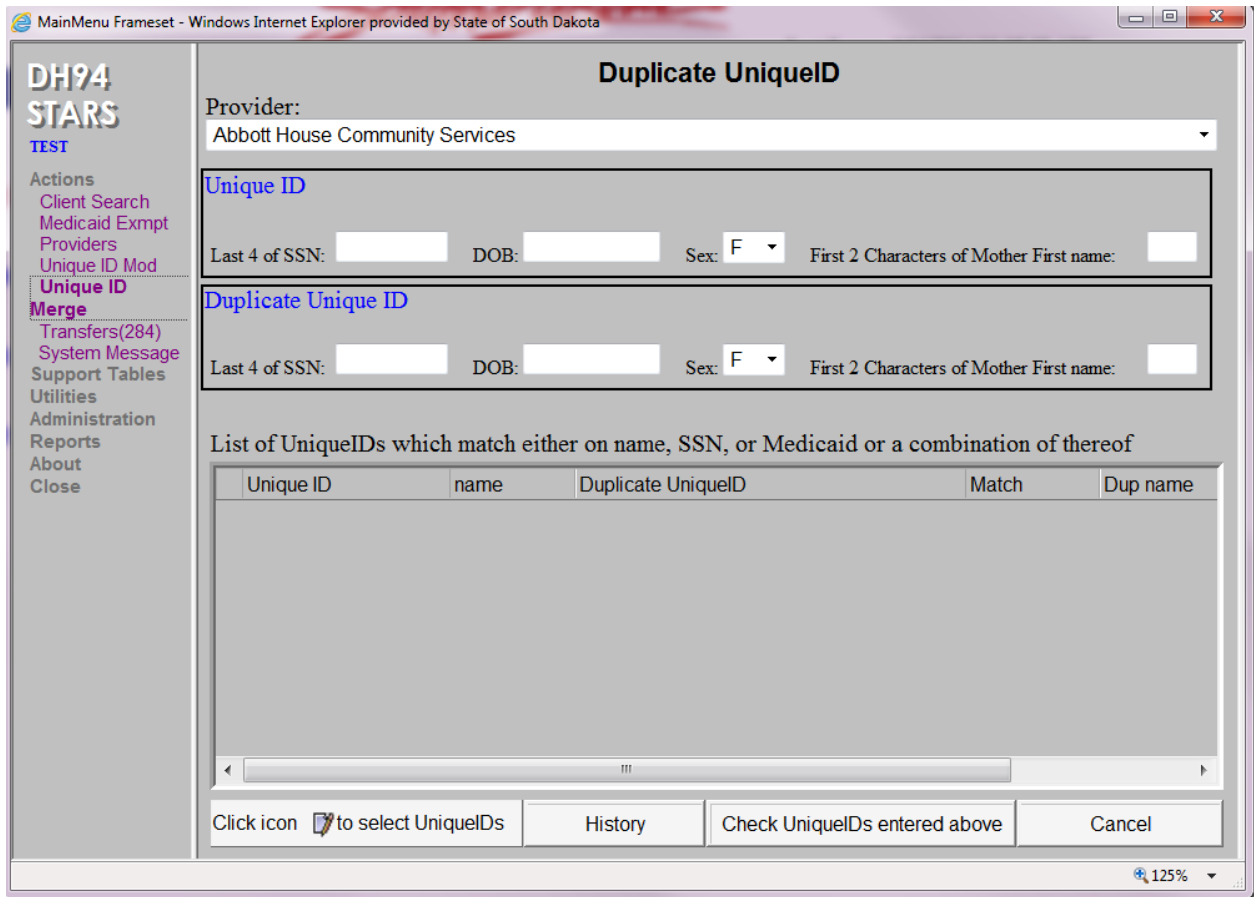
MainMenu Frameset - Windows Internet Explorer provided by State of South Dakota

DH94
STARS
TEST

Actions
Client Search
Medicaid Exmpt
Providers
Unique ID Mod
Unique ID Merge
Transfers(284)
System Message
Support Tables
Utilities
Administration
Reports
About
Close

Duplicate UniqueID

Provider:
Abbott House Community Services

Unique ID
Last 4 of SSN: DOB: Sex: F First 2 Characters of Mother First name:

Duplicate Unique ID
Last 4 of SSN: DOB: Sex: F First 2 Characters of Mother First name:

List of UniqueIDs which match either on name, SSN, or Medicaid or a combination of thereof

| | Unique ID | name | Duplicate UniqueID | Match | Dup name |
|---|---|---|---|---|---|

Click icon to select UniqueIDs
History
Check UniqueIDs entered above
Cancel

125%